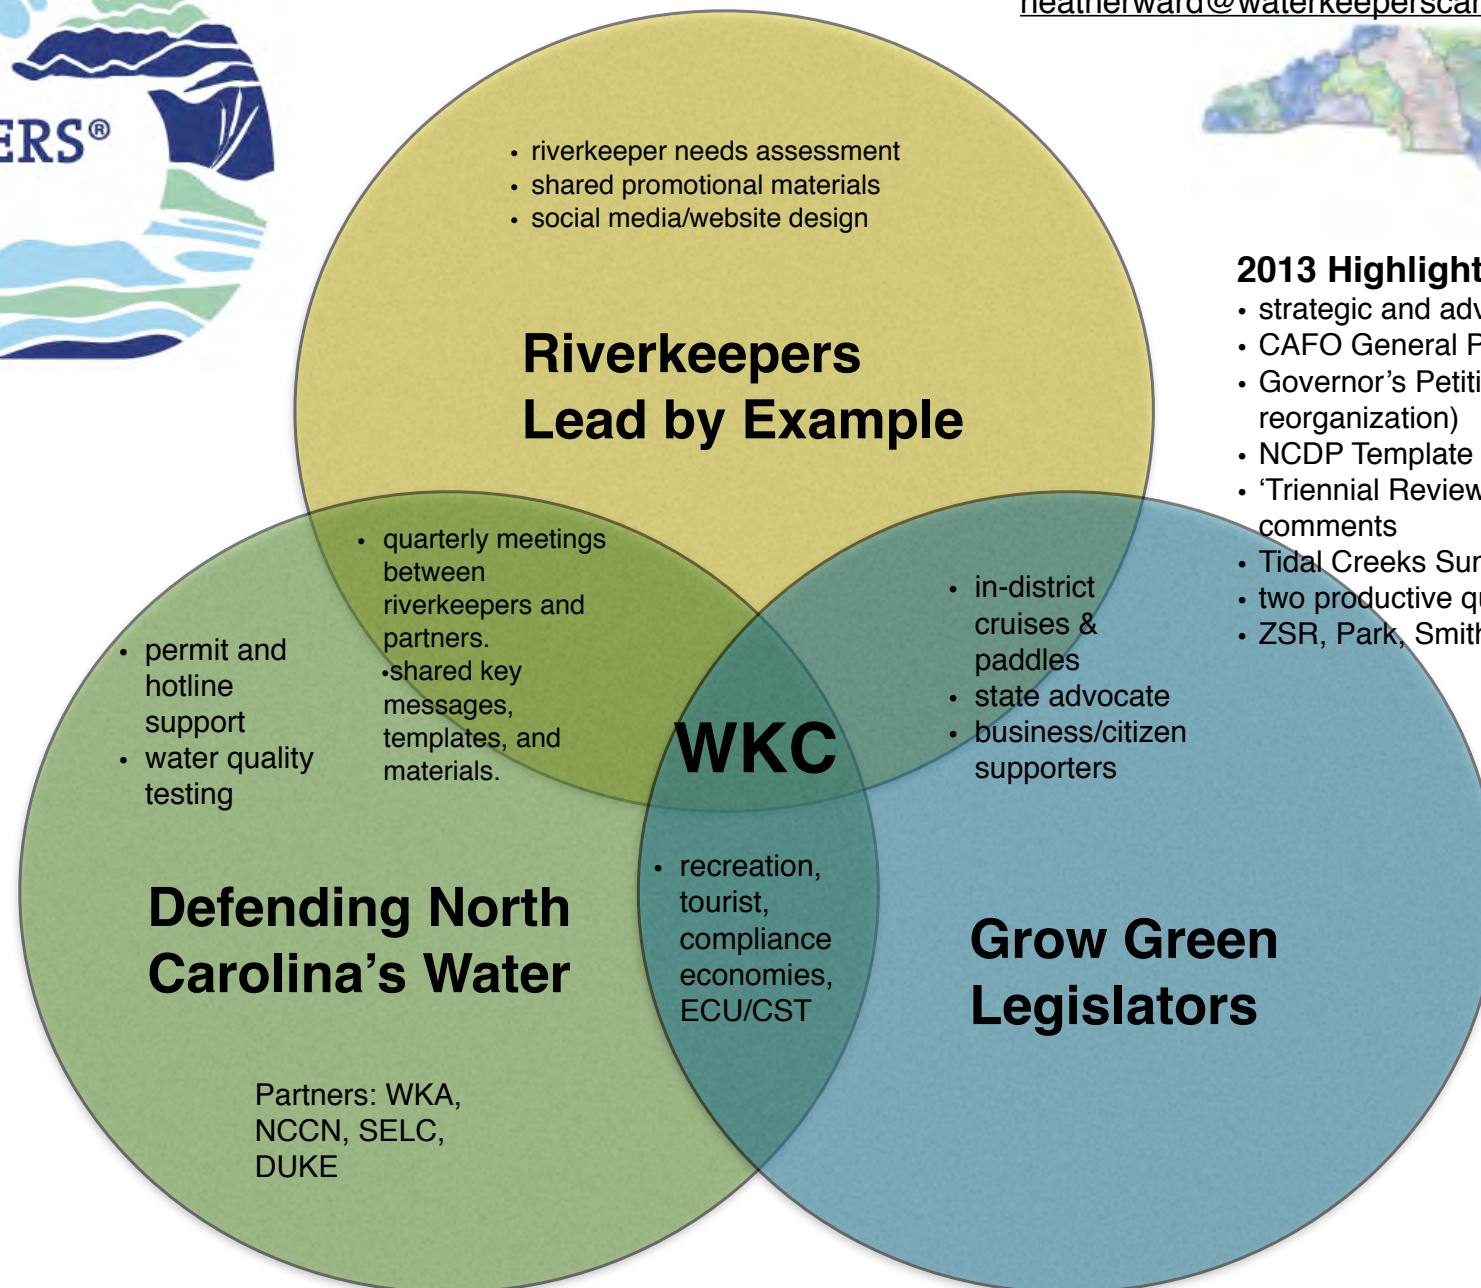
ERS®

heatherward@waterkeeperscar

- riverkeeper needs assessment
- shared promotional materials
- social media/website design

Riverkeepers Lead by Example

2013 Highlight
- strategic and adv
- CAFO General P
- Governor's Petiti reorganization)
- NCDP Template
- 'Triennial Review comments
- Tidal Creeks Sur
- two productive qu
- ZSR, Park, Smith

- quarterly meetings between riverkeepers and partners.
- shared key messages, templates, and materials.

- permit and hotline support
- water quality testing

- in-district cruises & paddles
- state advocate
- business/citizen supporters

WKC

- recreation, tourist, compliance economies, ECU/CST

Defending North Carolina's Water

Grow Green Legislators

Partners: WKA, NCCN, SELC, DUKE